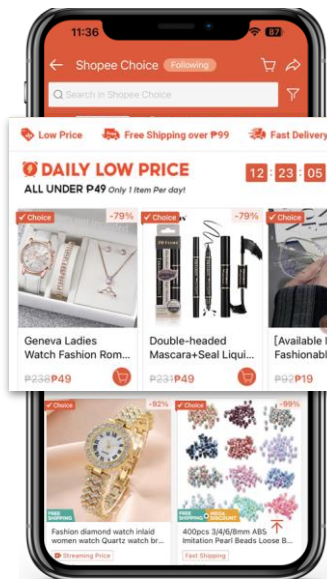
11:36

87

Shopee Choice Following

Search in Shopee Choice

Low Price Free Shipping over ₱99 Fast Delivery

DAILY LOW PRICE

ALL UNDER ₱49 Only 1 Item Per day!

12 : 23 : 05

Choice -79%

Geneva Ladies Watch Fashion Rom...

~~₱238~~₱49

Choice -79%

Double-headed Mascara+Seal Liqui...

~~₱231~~₱49

Choice

[Available I... Fashionabl...

~~₱92~~₱19

Choice -92%

FREE SHIPPING

Fashion diamond watch inlaid women watch Quartz watch br...

Streaming Price

Choice -99%

FREE SHIPPING MEGA DISCOUNT

400pcs 3/4/6/8mm ABS Imitation Pearl Beads Loose B...

Fast Shipping